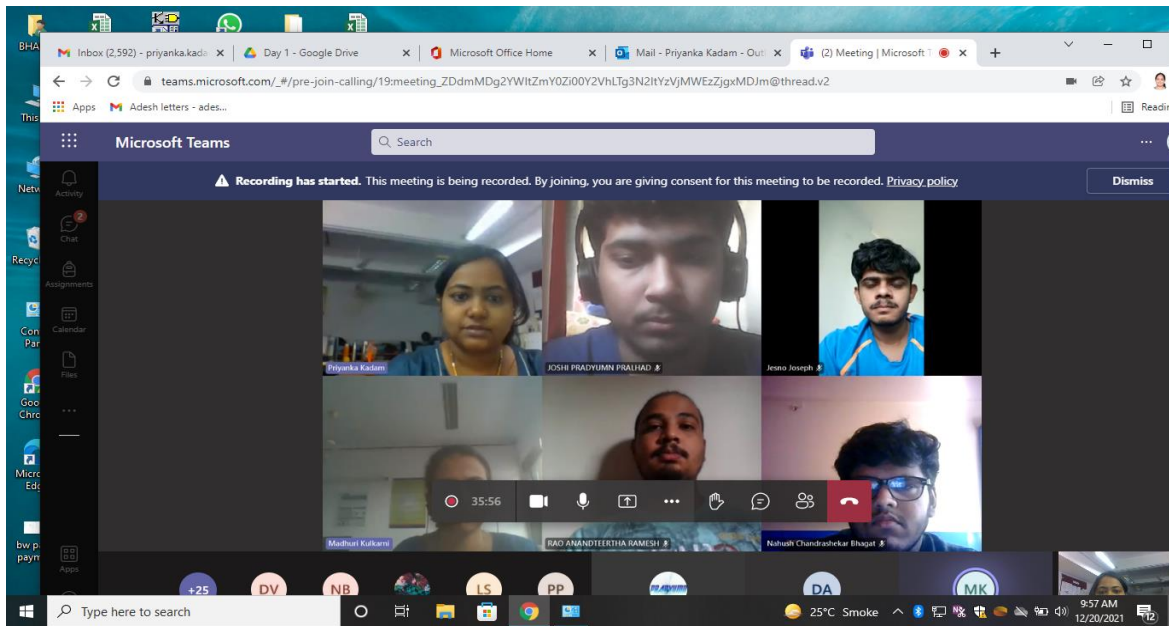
BHA

M Inbox (2,592) - priyanka.kada ×
Day 1 - Google Drive ×
Microsoft Office Home ×
Mail - Priyanka Kadam - Out ×
(2) Meeting | Microsoft T ×
+

teams.microsoft.com/_#/pre-join-calling/19:meeting_ZDdmMDg2YWItZmY0Zi00Y2VhLTg3N2ItYzVjMWEzZjgxMDJm@thread.v2

Apps
Adesh letters - ades...
Readi

This

Microsoft Teams
Search
...

Activity
2
Chat
Assignments
Calendar
Files
...

Recording has started. This meeting is being recorded. By joining, you are giving consent for this meeting to be recorded. Privacy policy
Dismiss

Netw
Recyc
Con Par
Goo Chro
Micro Edg
bw p payr

Priyanka Kadam
JOSHI PRADYUMN PRALHAD
Jesno Joseph
Madhuri Kulkarni
RAO ANANDTEERTHA RAMESH
Nahush Chandrashekar Bhagat

35:56

Apps

+25
DV
NB
LS
PP
DA
MK

Type here to search
25°C Smoke
9:57 AM
12/20/2021
12